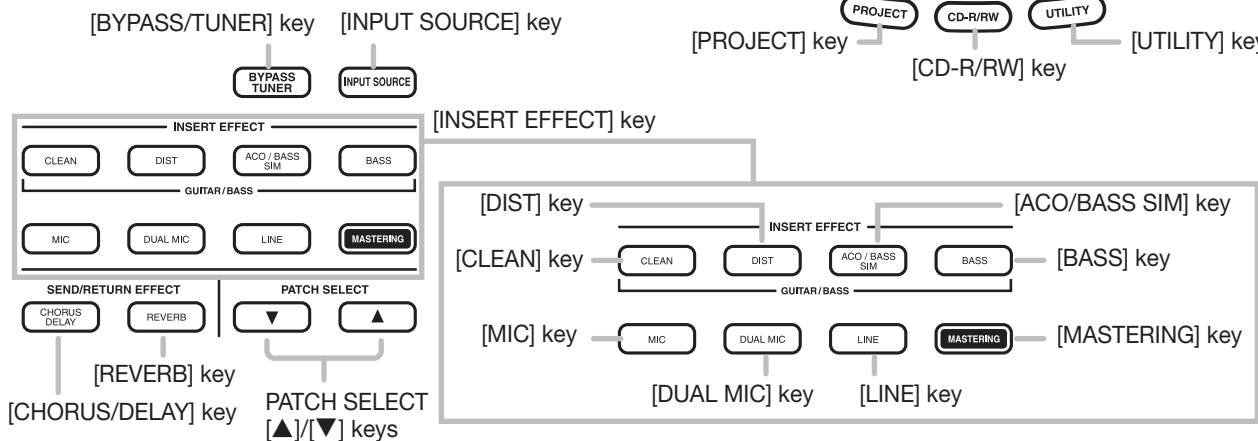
[BYPASS/TUNER] key [INPUT SOURCE] key

BYPASS TUNER

INPUT SOURCE

PROJECT

CD-R/RW

UTILITY

[PROJECT] key

[CD-R/RW] key

[UTILITY] key

[INSERT EFFECT] key

INSERT EFFECT

CLEAN DIST ACO / BASS SIM BASS

GUITAR / BASS

MIC DUAL MIC LINE MASTERING

SEND/RETURN EFFECT

CHORUS DELAY REVERB

PATCH SELECT

▼ ▲

[REVERB] key

[CHORUS/DELAY] key

PATCH SELECT [▲]/[▼] keys

[DIST] key

[ACO/BASS SIM] key

INSERT EFFECT

[CLEAN] key

CLEAN DIST ACO / BASS SIM BASS

[BASS] key

GUITAR / BASS

[MIC] key

MIC DUAL MIC LINE MASTERING

[MASTERING] key

[DUAL MIC] key

[LINE] key